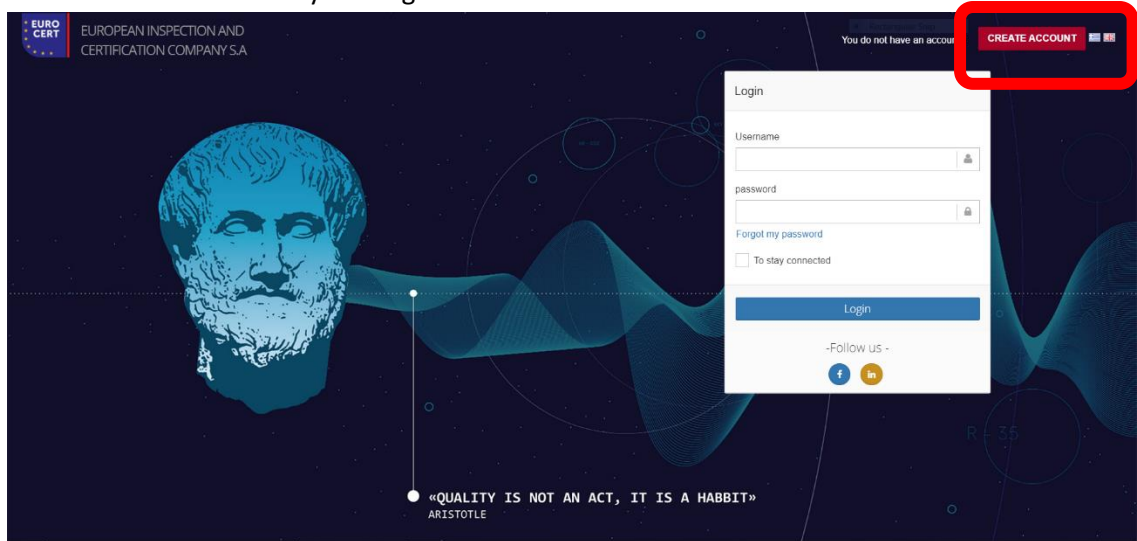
EURO CERT

EUROPEAN INSPECTION AND CERTIFICATION COMPANY S.A

You do not have an accou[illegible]

CREATE ACCOUNT

Login

Username

password

Forgot my password

To stay connected

Login

-Follow us -

f

in

«QUALITY IS NOT AN ACT, IT IS A HABBIT»
ARISTOTLE